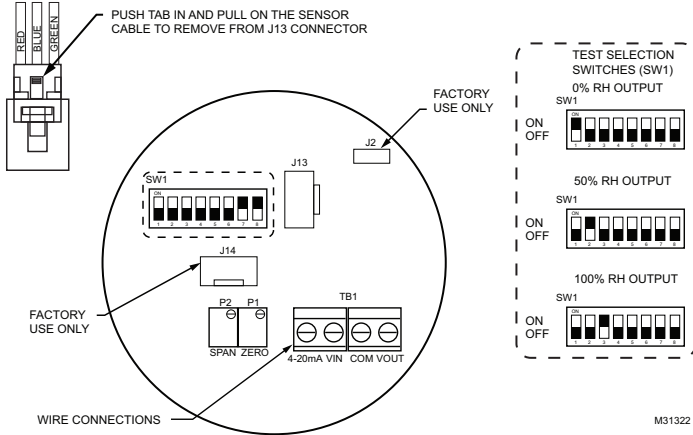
RED
BLUE
GREEN

PUSH TAB IN AND PULL ON THE SENSOR CABLE TO REMOVE FROM J13 CONNECTOR

FACTORY USE ONLY

J2

SW1
ON
1 2 3 4 5 6 7 8

J13

J14

FACTORY USE ONLY

P2 P1
SPAN ZERO

TB1
4-20mA VIN COM VOUT

WIRE CONNECTIONS

TEST SELECTION SWITCHES (SW1)

0% RH OUTPUT
SW1
ON
ON
OFF
1 2 3 4 5 6 7 8

50% RH OUTPUT
SW1
ON
ON
OFF
1 2 3 4 5 6 7 8

100% RH OUTPUT
SW1
ON
ON
OFF
1 2 3 4 5 6 7 8

M31322